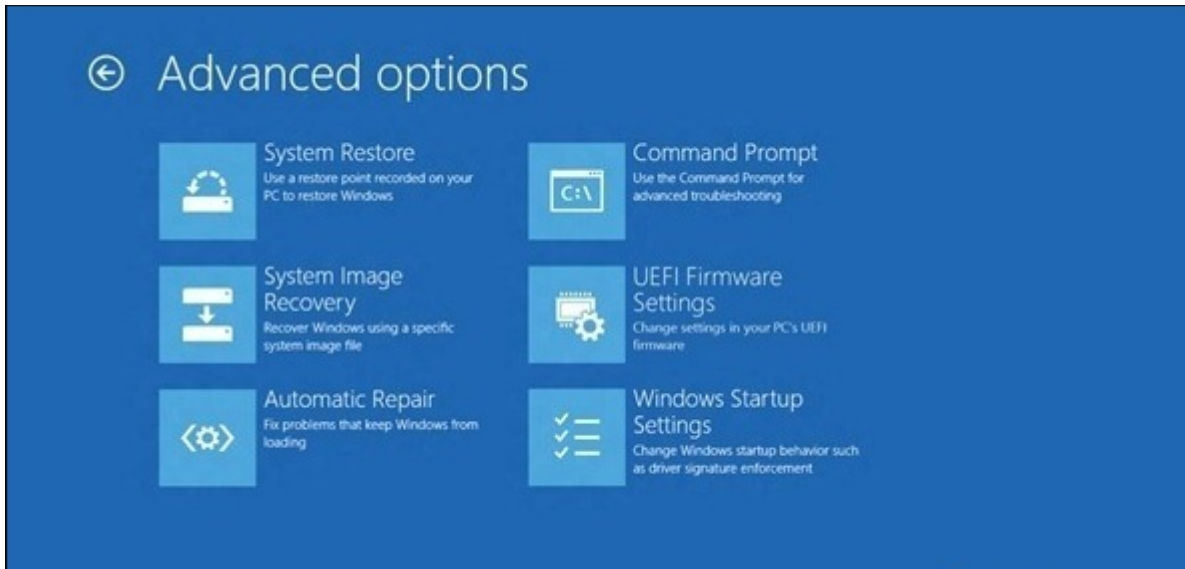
Advanced options

System Restore
Use a restore point recorded on your PC to restore Windows

System Image Recovery
Recover Windows using a specific system image file

Automatic Repair
Fix problems that keep Windows from loading

C:\
Command Prompt
Use the Command Prompt for advanced troubleshooting

UEFI Firmware Settings
Change settings in your PC's UEFI firmware

Windows Startup Settings
Change Windows startup behavior such as driver signature enforcement